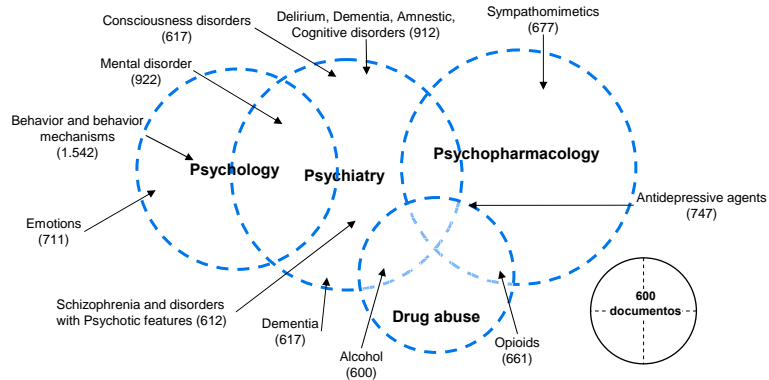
Consciousness disorders (617)

Delirium, Dementia, Amnestic, Cognitive disorders (912)

Sympathomimetics (677)

Mental disorder (922)

Behavior and behavior mechanisms (1.542)

Psychology

Psychiatry

Psychopharmacology

Antidepressive agents (747)

Emotions (711)

Schizophrenia and disorders with Psychotic features (612)

Dementia (617)

Drug abuse

Alcohol (600)

Opioids (661)

600 documentos